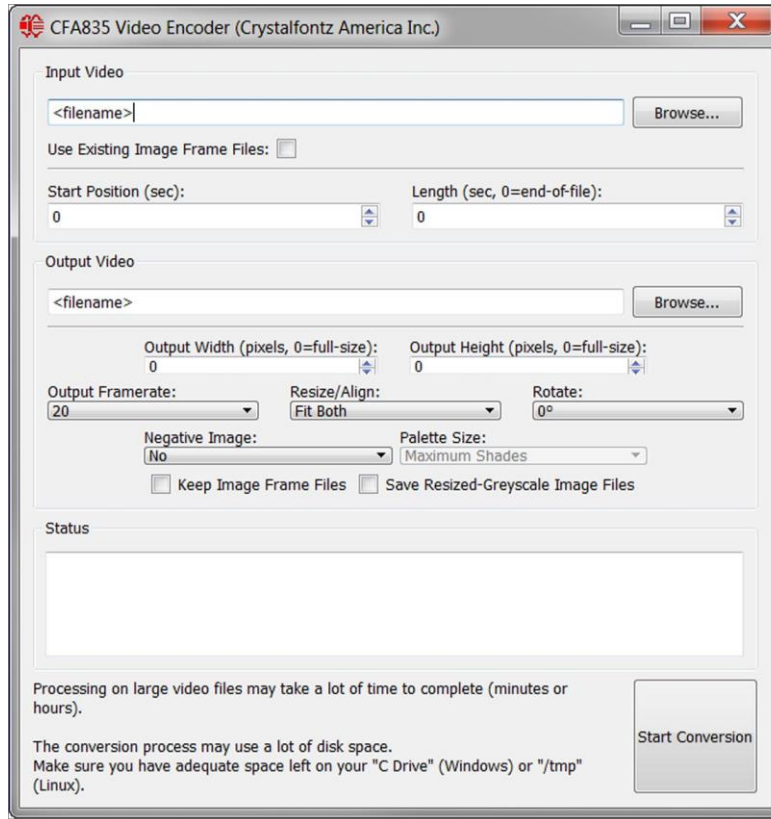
CFA835 Video Encoder (Crystalfontz America Inc.)

Input Video

<filename>

Browse...

Use Existing Image Frame Files:

Start Position (sec):

0

Length (sec, 0=end-of-file):

0

Output Video

<filename>

Browse...

Output Width (pixels, 0=full-size):

0

Output Height (pixels, 0=full-size):

0

Output Framerate:

20

Resize/Align:

Fit Both

Rotate:

0°

Negative Image:

No

Palette Size:

Maximum Shades

Keep Image Frame Files

Save Resized-Greyscale Image Files

Status

Processing on large video files may take a lot of time to complete (minutes or hours).

The conversion process may use a lot of disk space.
Make sure you have adequate space left on your "C Drive" (Windows) or "/tmp" (Linux).

Start Conversion